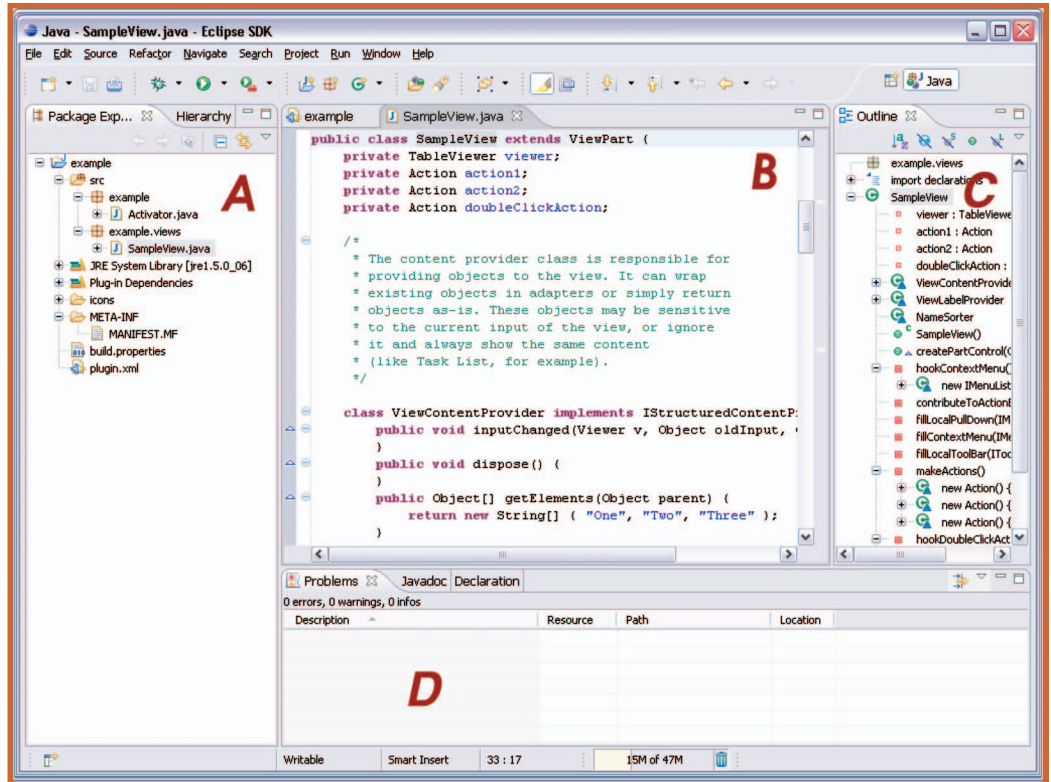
Java - SampleView.java - Eclipse SDK

File Edit Source Refactor Navigate Search Project Run Window Help

Java

Package Exp... Hierarchy

example
src
example
Activator.java
example.views
SampleView.java
JRE System Library [jre1.5.0_06]
Plug-in Dependencies
icons
META-INF
MANIFEST.MF
build.properties
plugin.xml

A

example | SampleView.java

B

public class SampleView extends ViewPart {
private TableViewer viewer;
private Action action1;
private Action action2;
private Action doubleClickAction;

/*
* The content provider class is responsible for
* providing objects to the view. It can wrap
* existing objects in adapters or simply return
* objects as-is. These objects may be sensitive
* to the current input of the view, or ignore
* it and always show the same content
* (like Task List, for example).
*/

class ViewContentProvider implements IStructuredContentP
public void inputChanged(Viewer v, Object oldInput,
}
public void dispose() {
}
public Object[] getElements(Object parent) {
return new String[] { "One", "Two", "Three" };
}

Outline

C

example.views
import declaratio
SampleView
viewer : TableViewe
action1 : Action
action2 : Action
doubleClickAction :
ViewContentProvide
ViewLabelProvider
NameSorter
SampleView()
createPartControl(C
hookContextMenu()
new IMenuList
contributeToActionE
fillLocalPullDown(IM
fillContextMenu(IMe
fillLocalToolBar(IToo
makeActions()
new Action() {
new Action() {
new Action() {
hookDoubleClickAct

Problems Javadoc Declaration

0 errors, 0 warnings, 0 infos

| Description | Resource | Path | Location |
|---|---|---|---|

D

Writable | Smart Insert | 33 : 17 | 15M of 47M